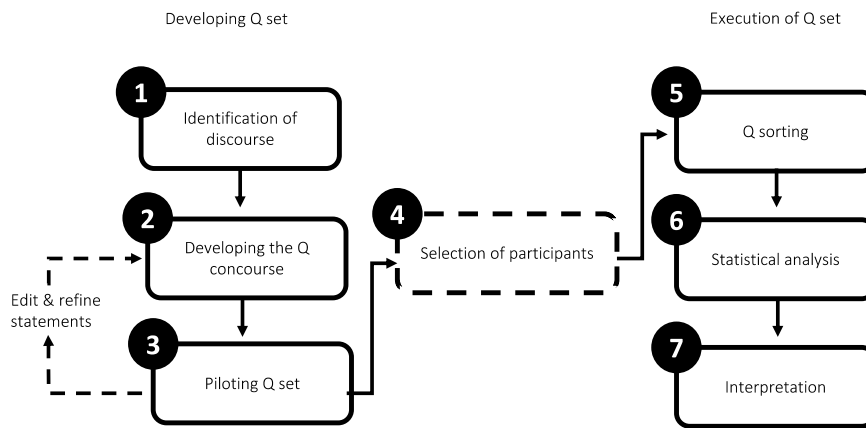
Developing Q set

Execution of Q set

1
Identification of discourse

2
Developing the Q concourse

Edit & refine statements

3
Piloting Q set

4
Selection of participants

5
Q sorting

6
Statistical analysis

7
Interpretation